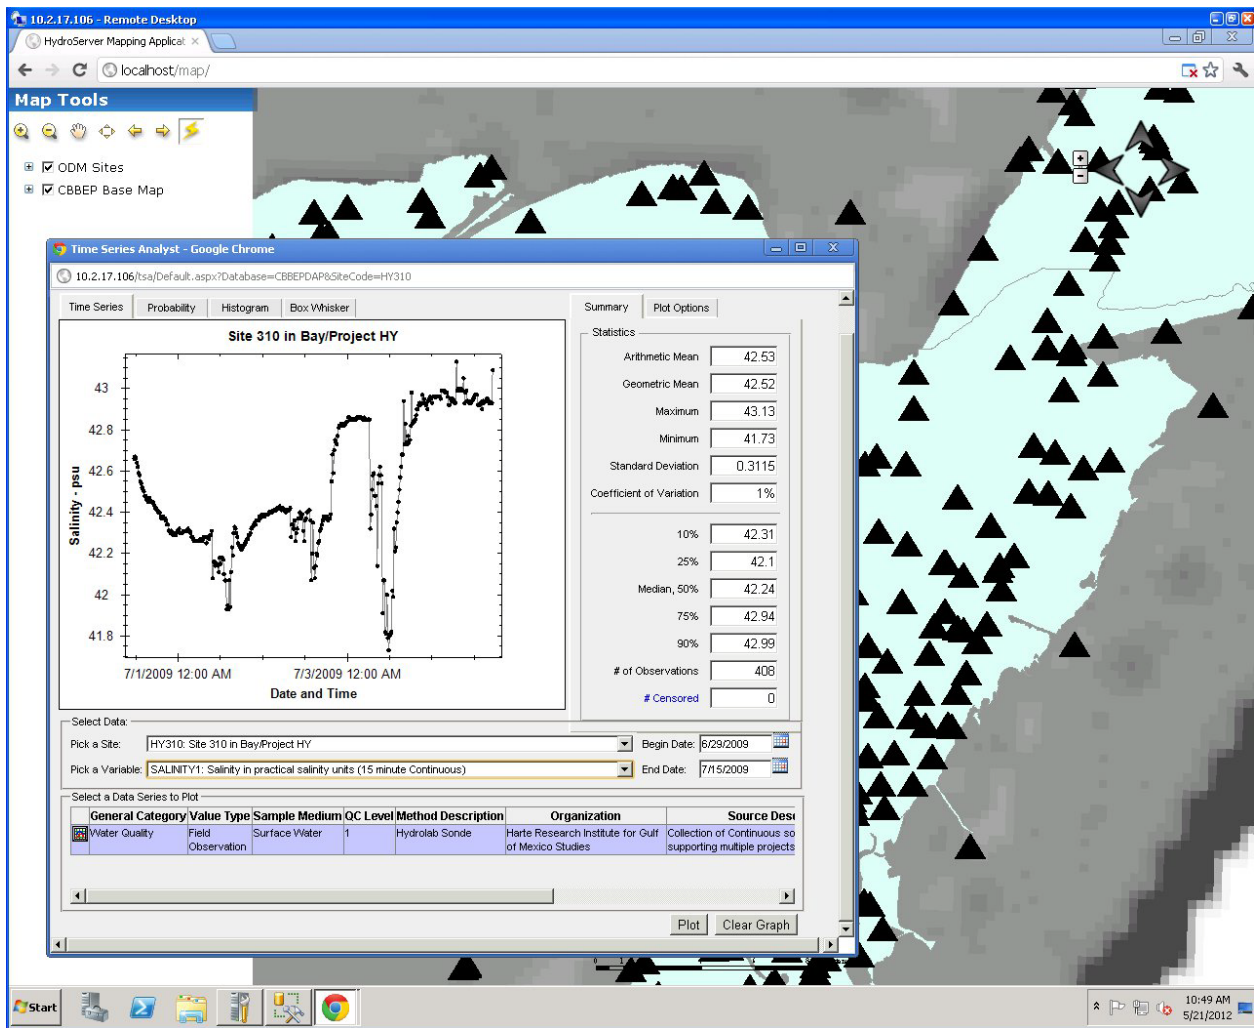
10.2.17.106 - Remote Desktop

HydroServer Mapping Applicat ×

localhost/map/

Map Tools

ODM Sites
CBBEP Base Map

Time Series Analyst - Google Chrome

10.2.17.106/tsa/Default.aspx?Database=CBBEPDAP&SiteCode=HY310

Time Series | Probability | Histogram | Box Whisker

Site 310 in Bay/Project HY

43
42.8
42.6
42.4
42.2
42
41.8

Salinity - psu

7/1/2009 12:00 AM | 7/3/2009 12:00 AM

Date and Time

Summary | Plot Options

Statistics

| | |
|---|---|
| Arithmetic Mean | 42.53 |
| Geometric Mean | 42.52 |
| Maximum | 43.13 |
| Minimum | 41.73 |
| Standard Deviation | 0.3115 |
| Coefficient of Variation | 1% |
| 10% | 42.31 |
| 25% | 42.1 |
| Median, 50% | 42.24 |
| 75% | 42.94 |
| 90% | 42.99 |
| # of Observations | 408 |
| # Censored | 0 |

Select Data:

Pick a Site: HY310: Site 310 in Bay/Project HY
Begin Date: 6/29/2009

Pick a Variable: SALINITY1: Salinity in practical salinity units (15 minute Continuous)
End Date: 7/15/2009

Select a Data Series to Plot

| General Category | Value Type | Sample Medium | QC Level | Method Description | Organization | Source Desc |
|---|---|---|---|---|---|---|
| Water Quality | Field Observation | Surface Water | 1 | Hydrolab Sonde | Harte Research Institute for Gulf of Mexico Studies | Collection of Continuous so supporting multiple projects |

Plot | Clear Graph

Start

10:49 AM
5/21/2012